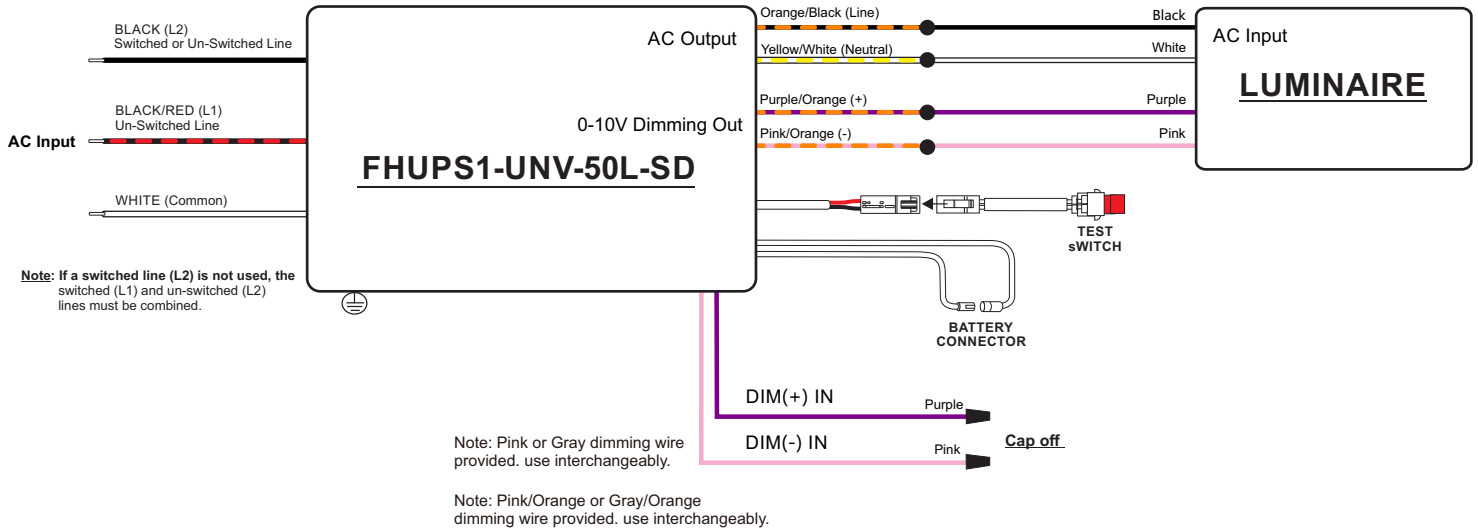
BLACK (L2)
Switched or Un-Switched Line

BLACK/RED (L1)
Un-Switched Line

AC Input

WHITE (Common)

Note: If a switched line (L2) is not used, the switched (L1) and un-switched (L2) lines must be combined.

AC Output

0-10V Dimming Out

FHUPS1-UNV-50L-SD

Orange/Black (Line)

Yellow/White (Neutral)

Purple/Orange (+)

Pink/Orange (-)

Black

White

Purple

Pink

AC Input

LUMINAIRE

TEST sWITCH

BATTERY CONNECTOR

DIM(+) IN

Purple

DIM(-) IN

Pink

Cap off

Note: Pink or Gray dimming wire provided. use interchangeably.

Note: Pink/Orange or Gray/Orange dimming wire provided. use interchangeably.